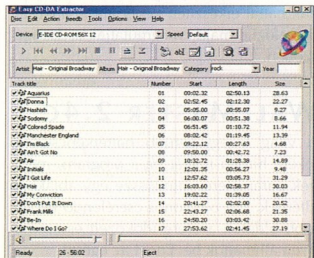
Easy CD-DA Extractor

Disc Edit Action freedb Tools Options View Help

Device E-IDE CD-ROM 56X 12 Speed Default

Artist Hair - Original Broadway Album Hair - Original Broadway Category rock Year

| Track title | Number | Start | Length | Size |
|---|---|---|---|---|
| Aquarius | 01 | 00:02.32 | 02:50.13 | 28.63 |
| Donna | 02 | 02:52.45 | 02:12.30 | 22.27 |
| Hashish | 03 | 05:05.00 | 00:55.07 | 9.27 |
| Sodomy | 04 | 06:00.07 | 00:51.38 | 8.66 |
| Colored Spade | 05 | 06:51.45 | 01:10.72 | 11.94 |
| Manchester England | 06 | 08:02.42 | 01:19.45 | 13.39 |
| I'm Black | 07 | 09:22.12 | 00:27.63 | 4.68 |
| Ain't Got No | 08 | 09:50.00 | 00:42.72 | 7.23 |
| Air | 09 | 10:32.72 | 01:28.38 | 14.89 |
| Initials | 10 | 12:01.35 | 00:56.27 | 9.48 |
| I Got Life | 11 | 12:57.62 | 03:05.73 | 31.29 |
| Hair | 12 | 16:03.60 | 02:58.37 | 30.03 |
| My Conviction | 13 | 19:02.22 | 01:39.05 | 16.67 |
| Don't Put It Down | 14 | 20:41.27 | 02:02.00 | 20.52 |
| Frank Mills | 15 | 22:43.27 | 02:06.68 | 21.35 |
| Be-In | 16 | 24:50.20 | 03:03.42 | 30.88 |
| Where Do I Go? | 17 | 27:53.62 | 02:41.45 | 27.19 |

Ready 26 : 58:02 Eject